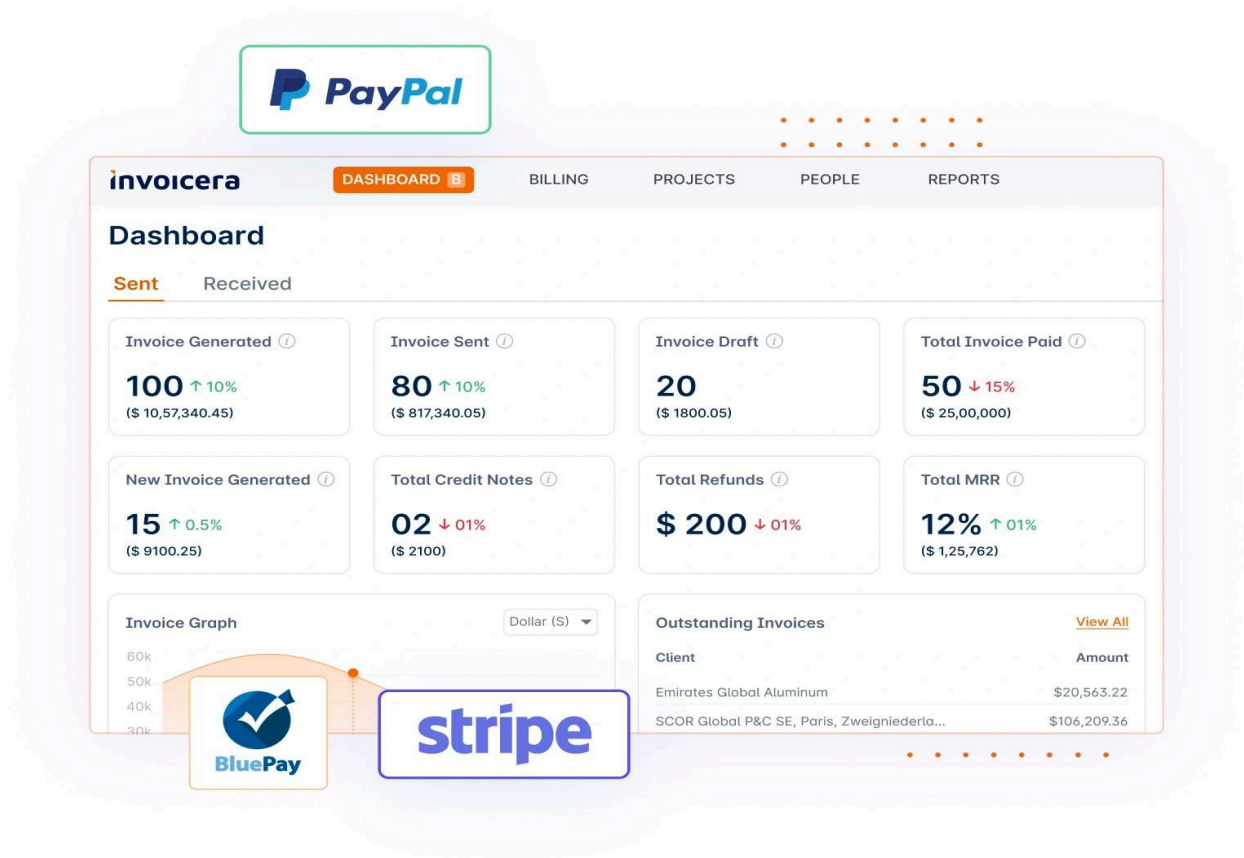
PayPal

invoicera DASHBOARD B BILLING PROJECTS PEOPLE REPORTS

Dashboard

Sent Received

Invoice Generated
100 ↑ 10%
($ 10,57,340.45)

Invoice Sent
80 ↑ 10%
($ 817,340.05)

Invoice Draft
20
($ 1800.05)

Total Invoice Paid
50 ↓ 15%
($ 25,00,000)

New Invoice Generated
15 ↑ 0.5%
($ 9100.25)

Total Credit Notes
02 ↓ 01%
($ 2100)

Total Refunds
$ 200 ↓ 01%

Total MRR
12% ↑ 01%
($ 1,25,762)

Invoice Graph
Dollar (S)
60k
50k
40k
30k

Outstanding Invoices
View All

| Client | Amount |
|---|---|
| Emirates Global Aluminum | $20,563.22 |
| SCOR Global P&C SE, Paris, Zweigniederla... | $106,209.36 |

BluePay

stripe